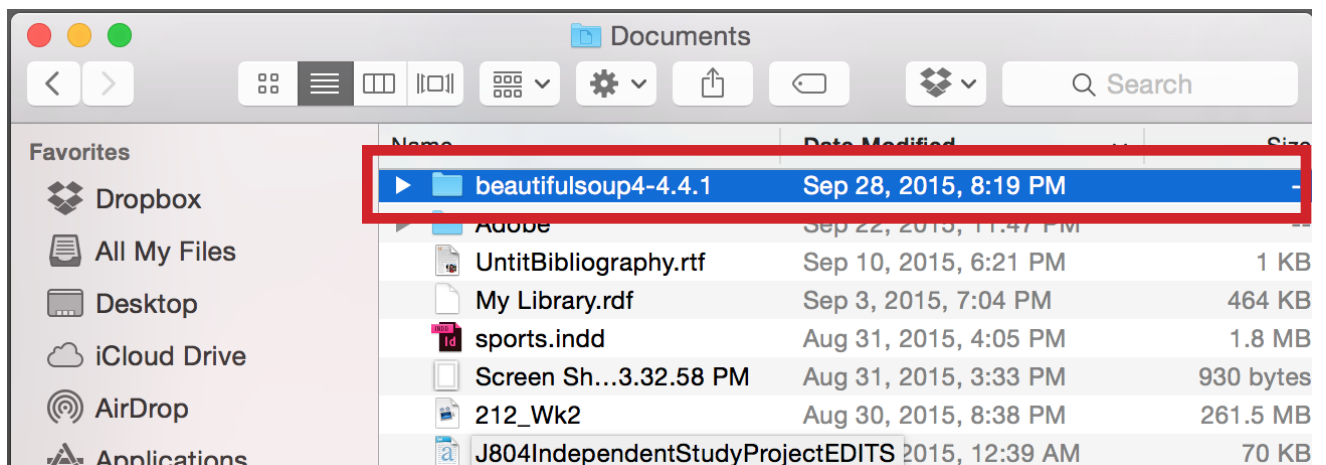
Documents

Search

Favorites

Dropbox

All My Files

Desktop

iCloud Drive

AirDrop

Applications

| Name | Date Modified | Size |
|---|---|---|
| beautifulsoup4-4.4.1 | Sep 28, 2015, 8:19 PM | -- |
| Adobe | Sep 22, 2015, 11:47 PM | -- |
| UntitBibliography.rtf | Sep 10, 2015, 6:21 PM | 1 KB |
| My Library.rdf | Sep 3, 2015, 7:04 PM | 464 KB |
| sports.indd | Aug 31, 2015, 4:05 PM | 1.8 MB |
| Screen Sh…3.32.58 PM | Aug 31, 2015, 3:33 PM | 930 bytes |
| 212_Wk2 | Aug 30, 2015, 8:38 PM | 261.5 MB |
| J804IndependentStudyProjectEDITS | 2015, 12:39 AM | 70 KB |